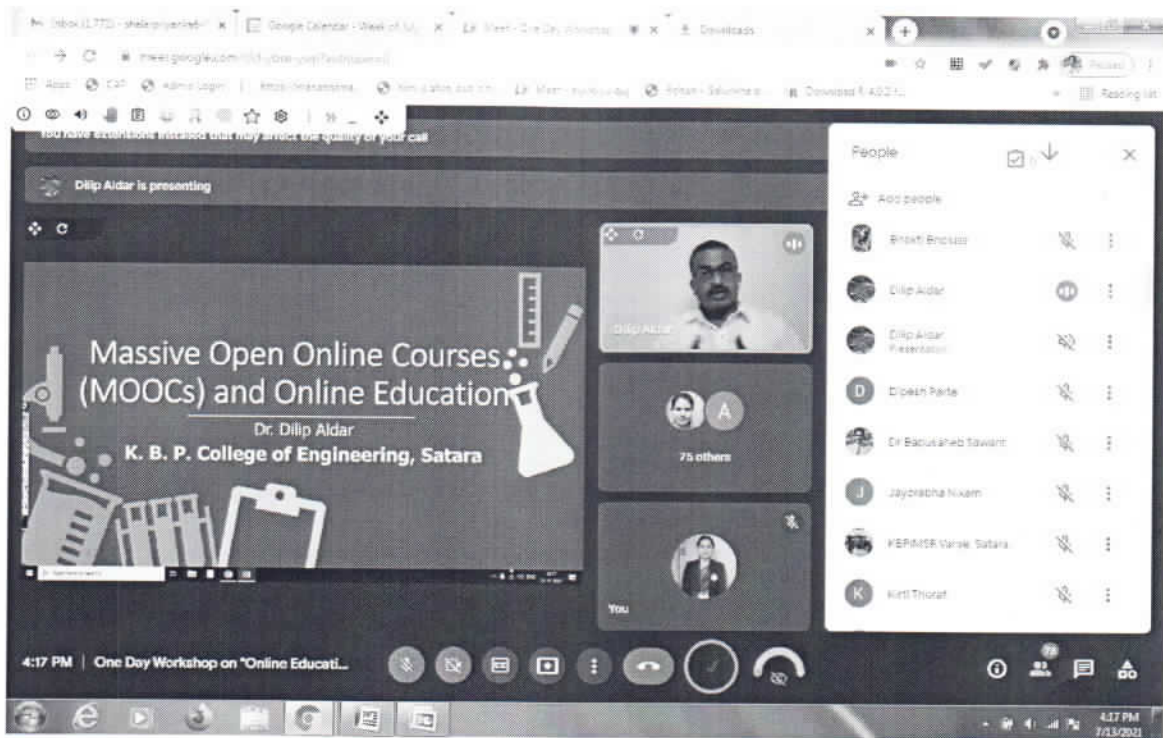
Inbox (1,775) - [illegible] | Google Calendar - Week of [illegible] | Meet - One Day Workshop | Downloads

meet.google.com/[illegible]

Apps | CAP | Admin Login | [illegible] | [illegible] | Meet - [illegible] | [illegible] | Download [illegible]

Reading list

You have extensions installed that may affect the quality of your call

Dilip Aldar is presenting

Massive Open Online Courses (MOOCs) and Online Education

Dr. Dilip Aldar

K. B. P. College of Engineering, Satara

Dilip Aldar

A

75 others

You

People

Add people

Bhakti Bhosale

Dilip Aldar

Dilip Aldar Presentation

D Dipesh Parte

Dr Babasaheb Sawant

J Jayprabha Nikam

KBPIMSR Varye, Satara

K Kirti Thorat

4:17 PM | One Day Workshop on "Online Educati...

78

4:17 PM 7/13/2021